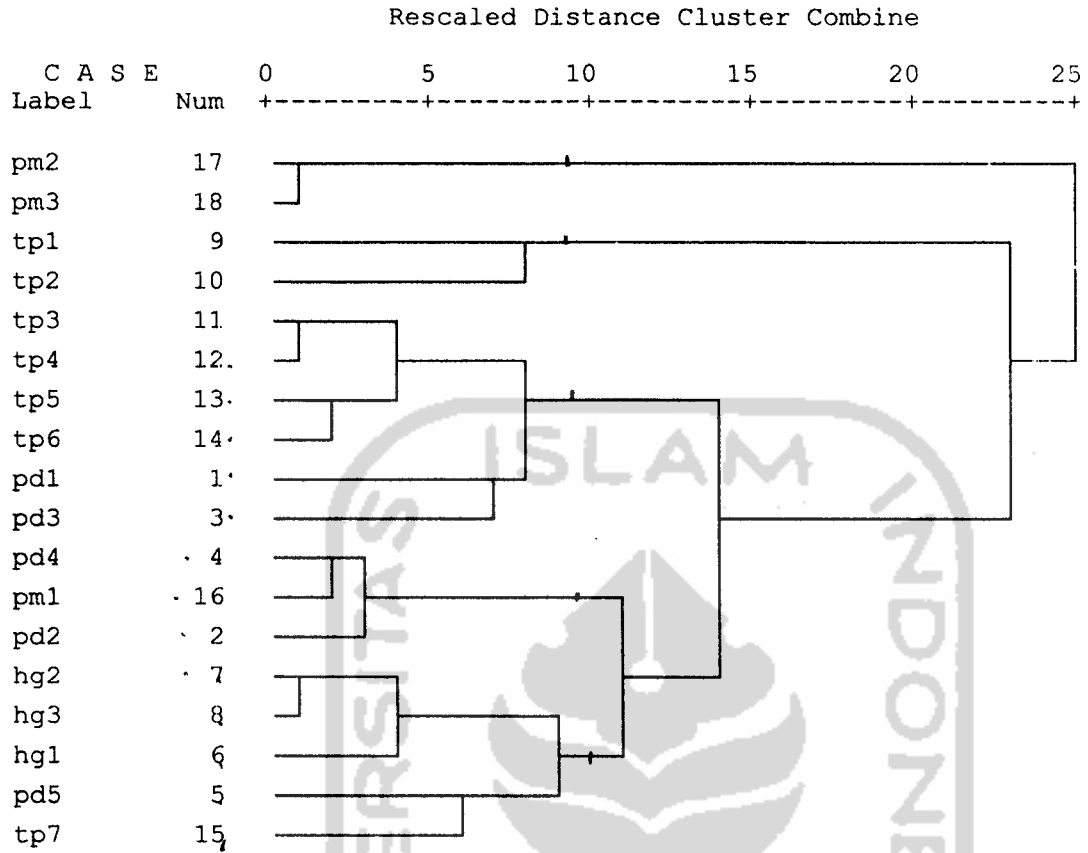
Rescaled Distance Cluster Combine

| C A S E Label | Num |
|---|---|
| pm2 | 17 |
| pm3 | 18 |
| tp1 | 9 |
| tp2 | 10 |
| tp3 | 11 |
| tp4 | 12 |
| tp5 | 13 |
| tp6 | 14 |
| pd1 | 1 |
| pd3 | 3 |
| pd4 | 4 |
| pm1 | 16 |
| pd2 | 2 |
| hg2 | 7 |
| hg3 | 8 |
| hg1 | 6 |
| pd5 | 5 |
| tp7 | 15 |

0 5 10 15 20 25
+---------+---------+---------+---------+---------+

ISLAM
INDONE